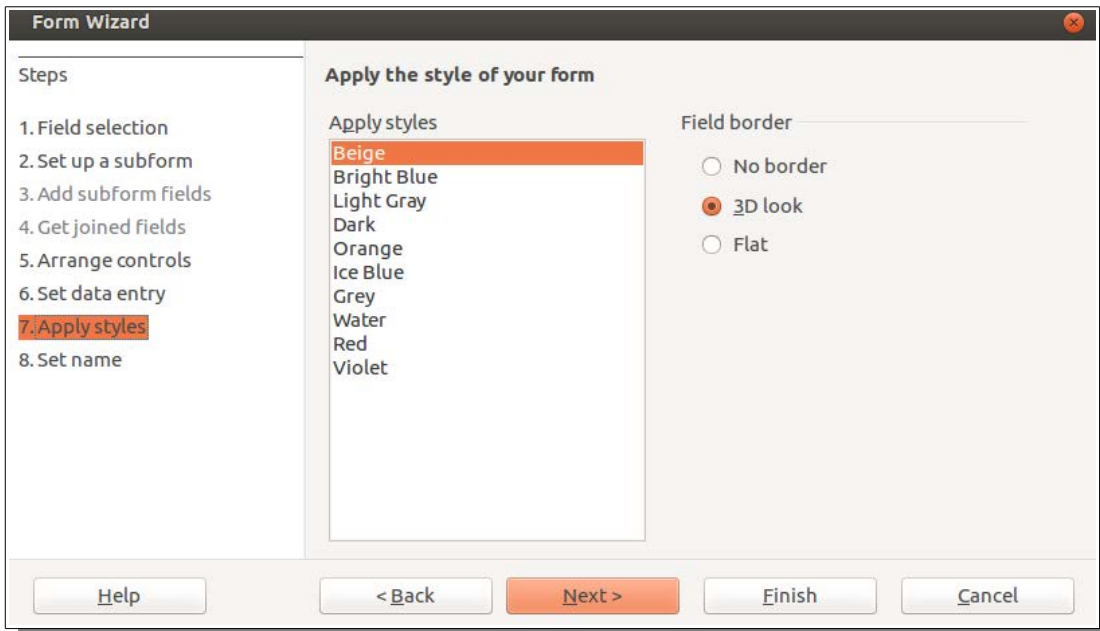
Form Wizard

Steps

1. Field selection
2. Set up a subform
3. Add subform fields
4. Get joined fields
5. Arrange controls
6. Set data entry
7. Apply styles
8. Set name

Apply the style of your form

Apply styles

Beige
Bright Blue
Light Gray
Dark
Orange
Ice Blue
Grey
Water
Red
Violet

Field border

No border
3D look
Flat

Help
< Back
Next >
Finish
Cancel